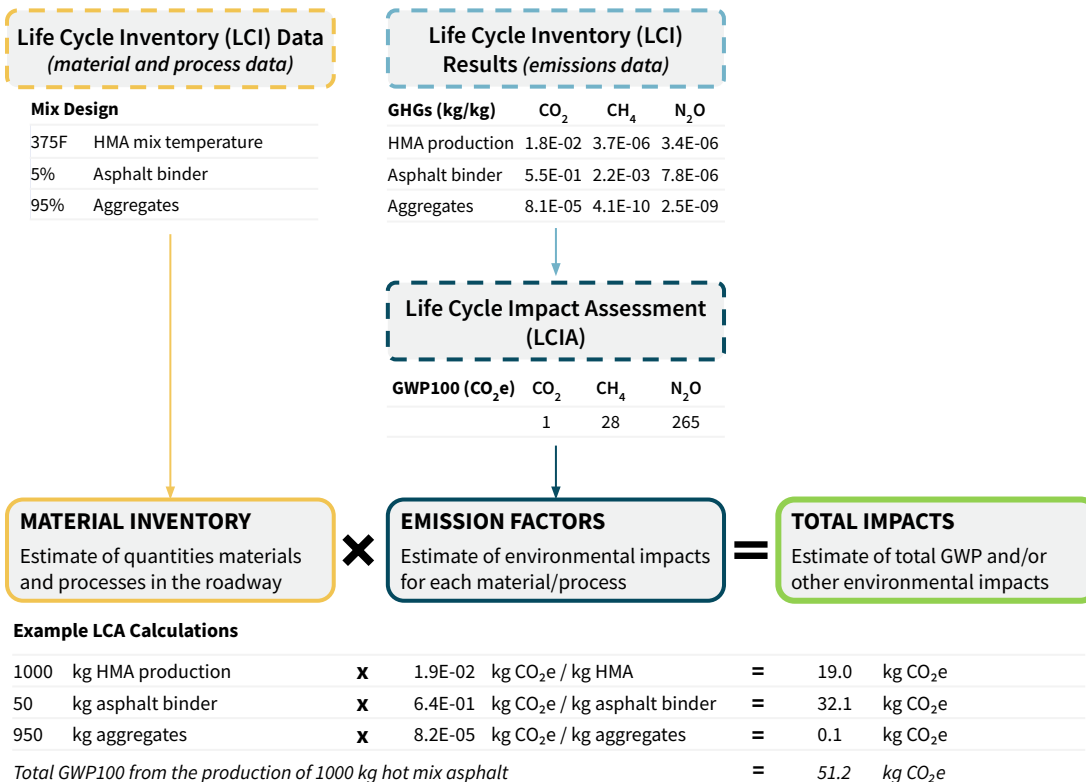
Life Cycle Inventory (LCI) Data
*(material and process data)*

**Mix Design**

| | |
|---|---|
| 375F | HMA mix temperature |
| 5% | Asphalt binder |
| 95% | Aggregates |

Life Cycle Inventory (LCI) Results *(emissions data)*

| GHGs (kg/kg) | $CO_2$ | $CH_4$ | $N_2O$ |
|---|---|---|---|
| HMA production | 1.8E-02 | 3.7E-06 | 3.4E-06 |
| Asphalt binder | 5.5E-01 | 2.2E-03 | 7.8E-06 |
| Aggregates | 8.1E-05 | 4.1E-10 | 2.5E-09 |

Life Cycle Impact Assessment (LCIA)

| GWP100 ($CO_2$e) | $CO_2$ | $CH_4$ | $N_2O$ |
|---|---|---|---|
| | 1 | 28 | 265 |

**MATERIAL INVENTORY**
Estimate of quantities materials and processes in the roadway

**EMISSION FACTORS**
Estimate of environmental impacts for each material/process

**TOTAL IMPACTS**
Estimate of total GWP and/or other environmental impacts

**Example LCA Calculations**

| | | | | | | | |
|---|---|---|---|---|---|---|---|
| 1000 | kg HMA production | x | 1.9E-02 | kg $CO_2$e / kg HMA | = | 19.0 | kg $CO_2$e |
| 50 | kg asphalt binder | x | 6.4E-01 | kg $CO_2$e / kg asphalt binder | = | 32.1 | kg $CO_2$e |
| 950 | kg aggregates | x | 8.2E-05 | kg $CO_2$e / kg aggregates | = | 0.1 | kg $CO_2$e |

*Total GWP100 from the production of 1000 kg hot mix asphalt* = *51.2* *kg $CO_2$e*